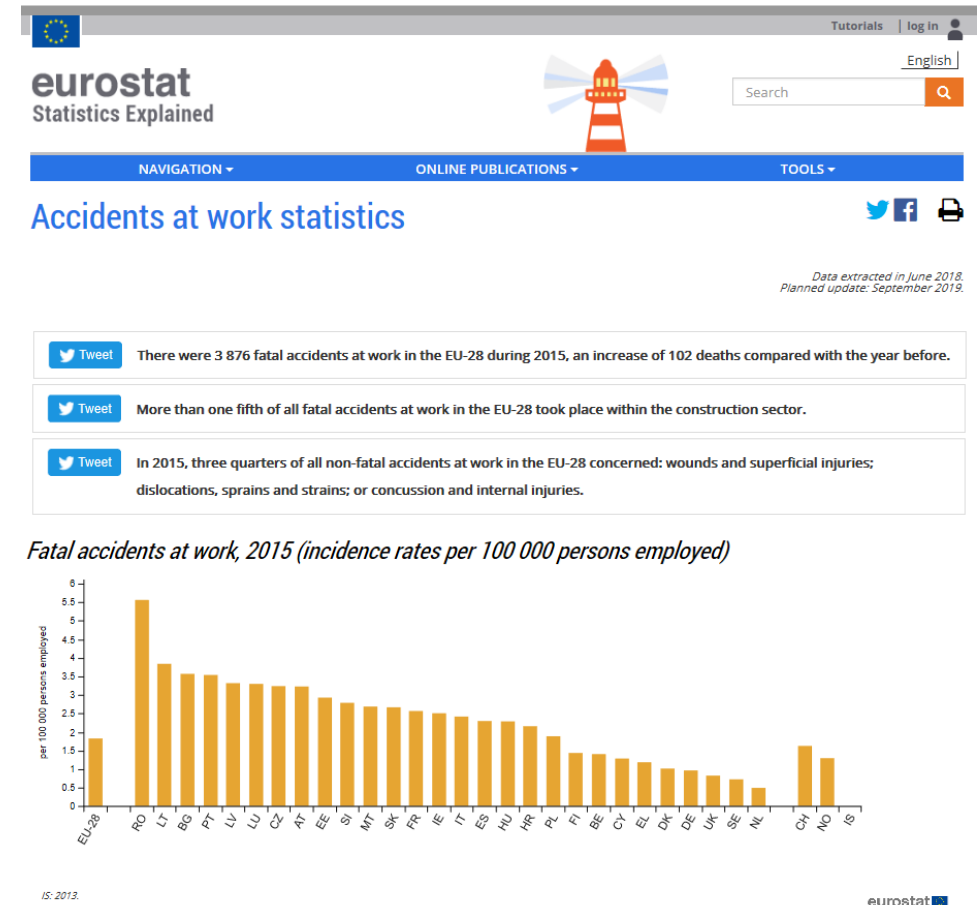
Tutorials | log in

eurostat
Statistics Explained

English

Search

NAVIGATION ▾ ONLINE PUBLICATIONS ▾ TOOLS ▾

Accidents at work statistics

Data extracted in June 2018.
Planned update: September 2019.

Tweet There were 3 876 fatal accidents at work in the EU-28 during 2015, an increase of 102 deaths compared with the year before.

Tweet More than one fifth of all fatal accidents at work in the EU-28 took place within the construction sector.

Tweet In 2015, three quarters of all non-fatal accidents at work in the EU-28 concerned: wounds and superficial injuries; dislocations, sprains and strains; or concussion and internal injuries.

Fatal accidents at work, 2015 (incidence rates per 100 000 persons employed)

per 100 000 persons employed

6
5.5
5
4.5
4
3.5
3
2.5
2
1.5
1
0.5
0

EU-28 RO LT BG PT LV LU CZ AT EE SI MT SK FR IE IT ES HU HR PL FI BE CY EL DK DE UK SE NL CH NO IS

IS: 2013.

eurostat